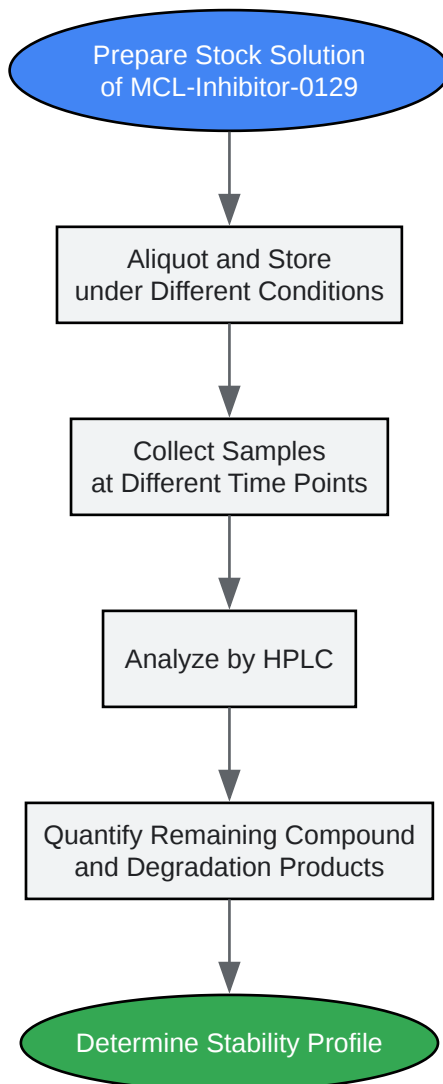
Prepare Stock Solution of MCL-Inhibitor-0129

Aliquot and Store under Different Conditions

Collect Samples at Different Time Points

Analyze by HPLC

Quantify Remaining Compound and Degradation Products

Determine Stability Profile